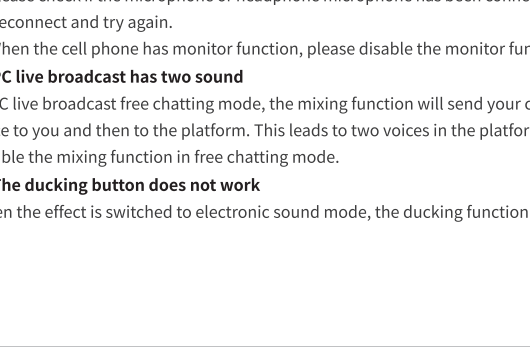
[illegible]ease check if the microphone or headphone microphone has been conn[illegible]
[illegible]econnect and try again.
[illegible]hen the cell phone has monitor function, please disable the monitor fu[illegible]

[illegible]C live broadcast has two sound
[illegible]C live broadcast free chatting mode, the mixing function will send your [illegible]
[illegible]e to you and then to the platform. This leads to two voices in the platfo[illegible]
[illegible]ble the mixing function in free chatting mode.

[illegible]he ducking button does not work
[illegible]en the effect is switched to electronic sound mode, the ducking function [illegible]